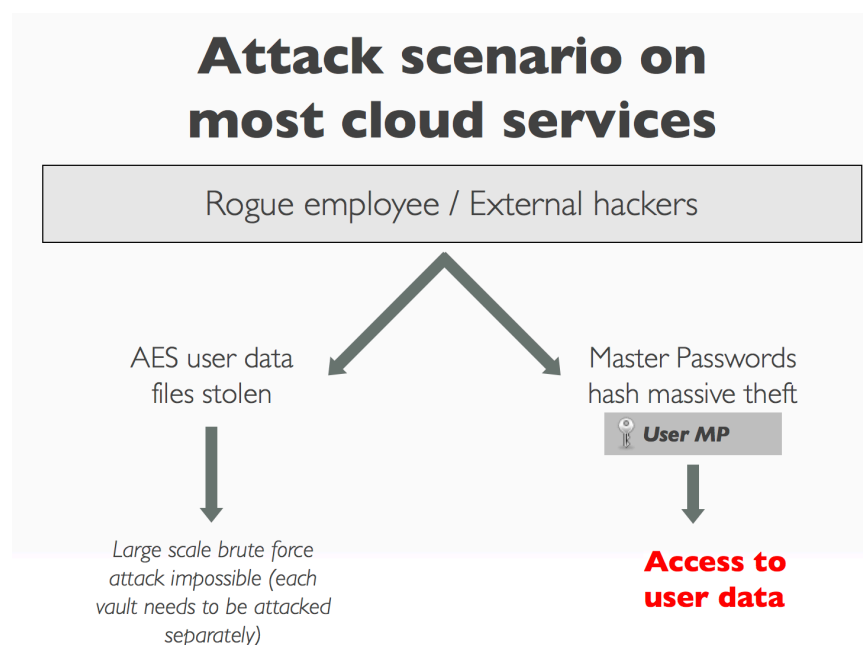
Attack scenario on most cloud services

Rogue employee / External hackers

AES user data files stolen

Master Passwords hash massive theft

User MP

Large scale brute force attack impossible (each vault needs to be attacked separately)

Access to user data